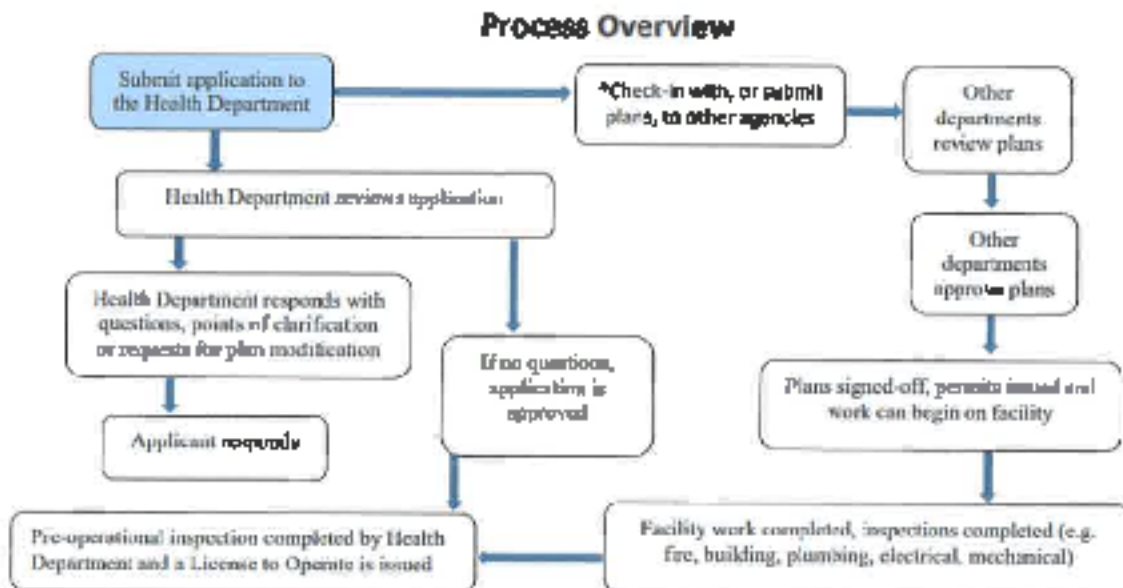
Process Overview

Submit application to the Health Department

*Check-in with, or submit plans, to other agencies

Other departments review plans

Health Department reviews application

Other departments approve plans

Health Department responds with questions, points of clarification or requests for plan modification

If no questions, application is approved

Plans signed-off, permits issued and work can begin on facility

Applicant responds

Pre-operational inspection completed by Health Department and a License to Operate is issued

Facility work completed, inspections completed (e.g. fire, building, plumbing, electrical, mechanical)